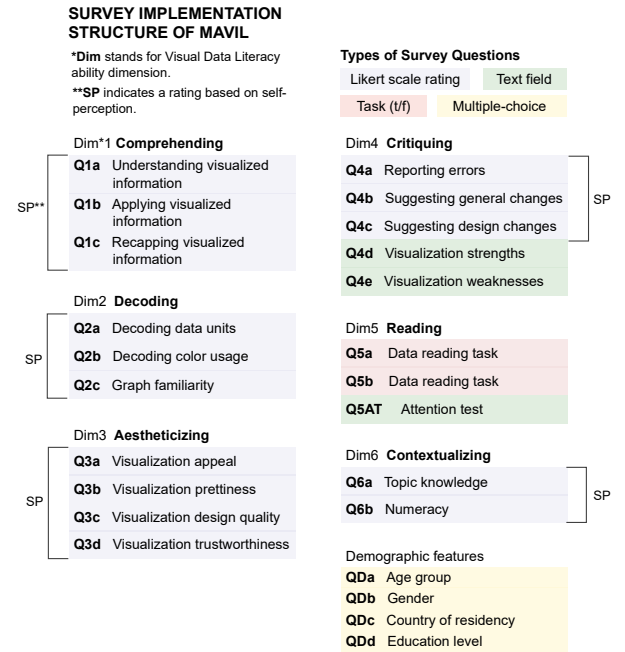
SURVEY IMPLEMENTATION STRUCTURE OF MAVIL

*Dim stands for Visual Data Literacy ability dimension.

**SP indicates a rating based on self-perception.

Types of Survey Questions

Likert scale rating
Text field
Task (t/f)
Multiple-choice

Dim*1 Comprehending

SP**

Q1a Understanding visualized information
Q1b Applying visualized information
Q1c Recapping visualized information

Dim2 Decoding

SP

Q2a Decoding data units
Q2b Decoding color usage
Q2c Graph familiarity

Dim3 Aestheticizing

SP

Q3a Visualization appeal
Q3b Visualization prettiness
Q3c Visualization design quality
Q3d Visualization trustworthiness

Dim4 Critiquing

Q4a Reporting errors
Q4b Suggesting general changes
Q4c Suggesting design changes

SP

Q4d Visualization strengths
Q4e Visualization weaknesses

Dim5 Reading

Q5a Data reading task
Q5b Data reading task
Q5AT Attention test

Dim6 Contextualizing

Q6a Topic knowledge
Q6b Numeracy

SP

Demographic features

QDa Age group
QDb Gender
QDc Country of residency
QDd Education level